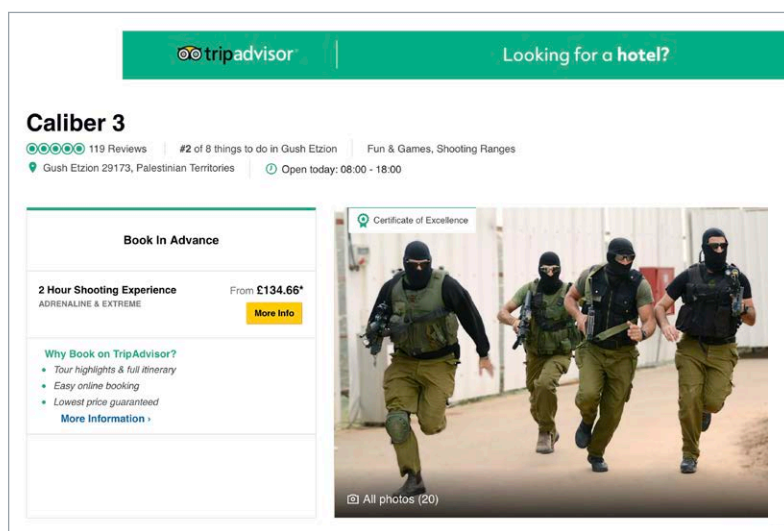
tripadvisor

Looking for a **hotel?**

# Caliber 3

119 Reviews | #2 of 8 things to do in Gush Etzion | Fun & Games, Shooting Ranges

Gush Etzion 29173, Palestinian Territories | Open today: 08:00 - 18:00

Book In Advance

2 Hour Shooting Experience
ADRENALINE & EXTREME

From £134.66*

More Info

Why Book on TripAdvisor?
• Tour highlights & full itinerary
• Easy online booking
• Lowest price guaranteed
More Information ›

Certificate of Excellence

All photos (20)